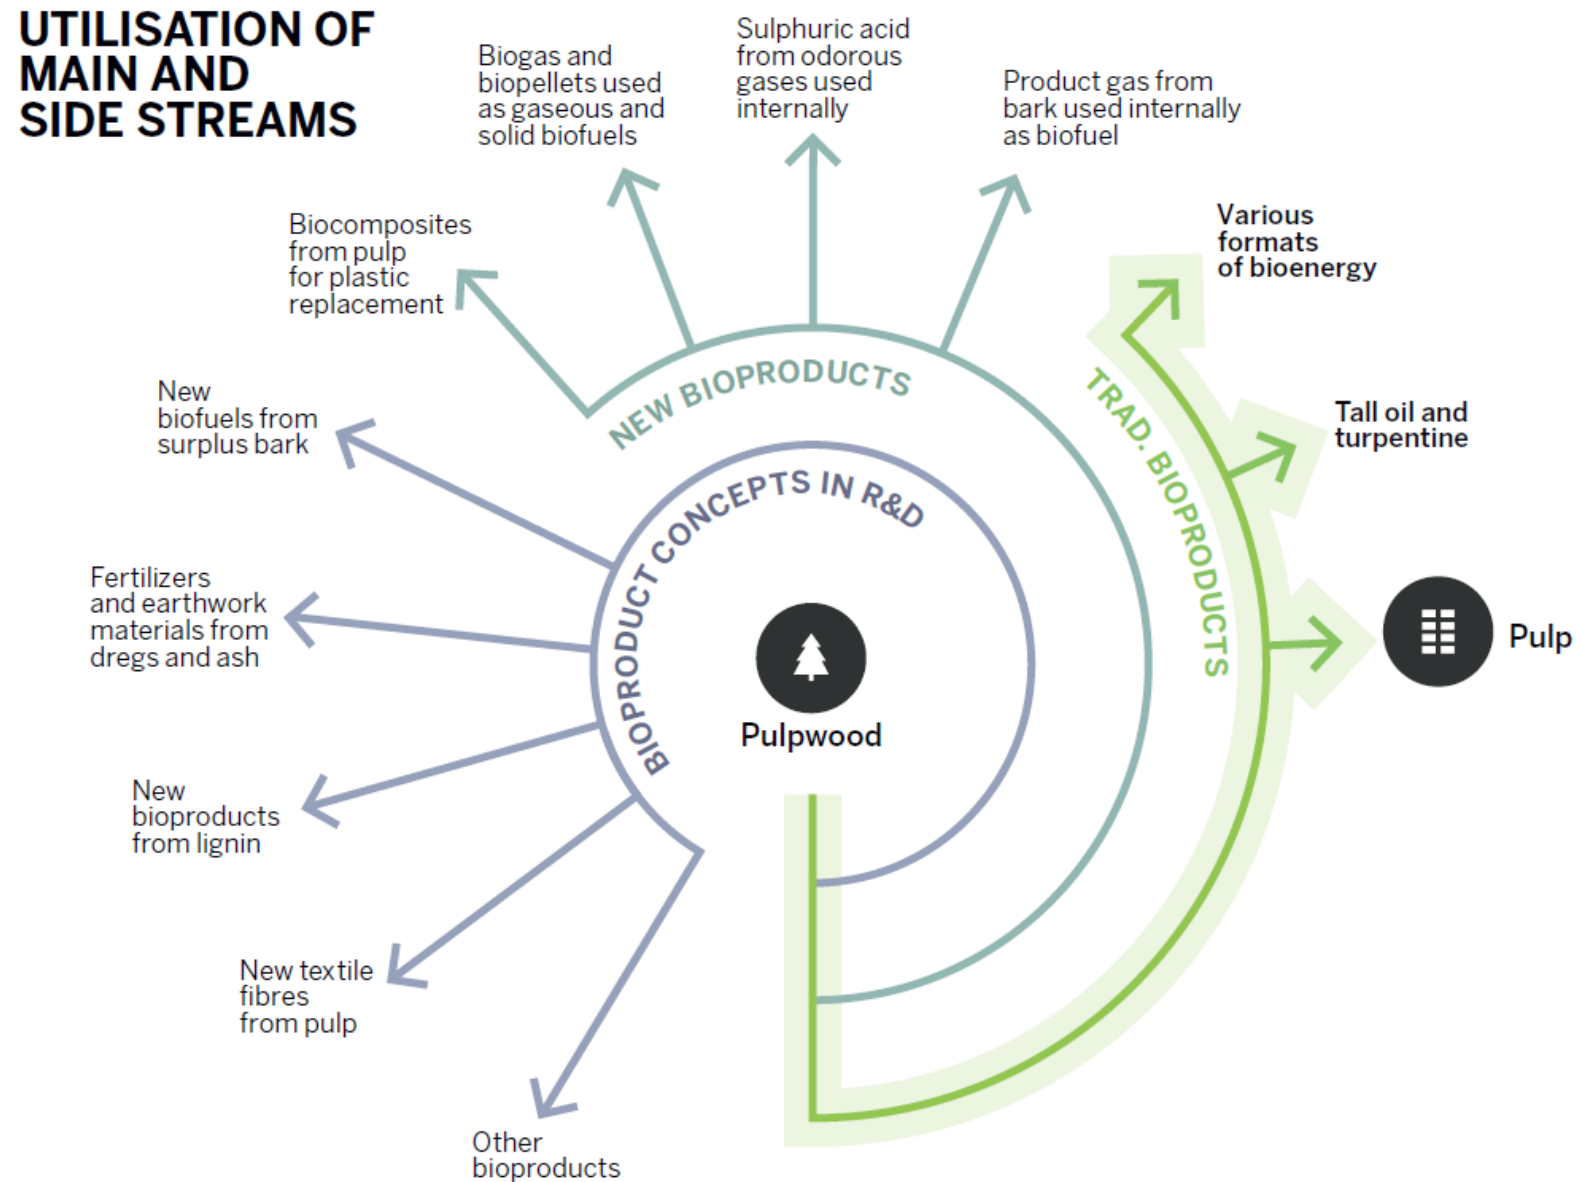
UTILISATION OF MAIN AND SIDE STREAMS

Biogas and biopellets used as gaseous and solid biofuels

Sulphuric acid from odorous gases used internally

Product gas from bark used internally as biofuel

Biocomposites from pulp for plastic replacement

Various formats of bioenergy

NEW BIOPRODUCTS

TRAD. BIOPRODUCTS

Tall oil and turpentine

New biofuels from surplus bark

BIOPRODUCT CONCEPTS IN R&D

Fertilizers and earthwork materials from dregs and ash

Pulp

Pulpwood

New bioproducts from lignin

New textile fibres from pulp

Other bioproducts